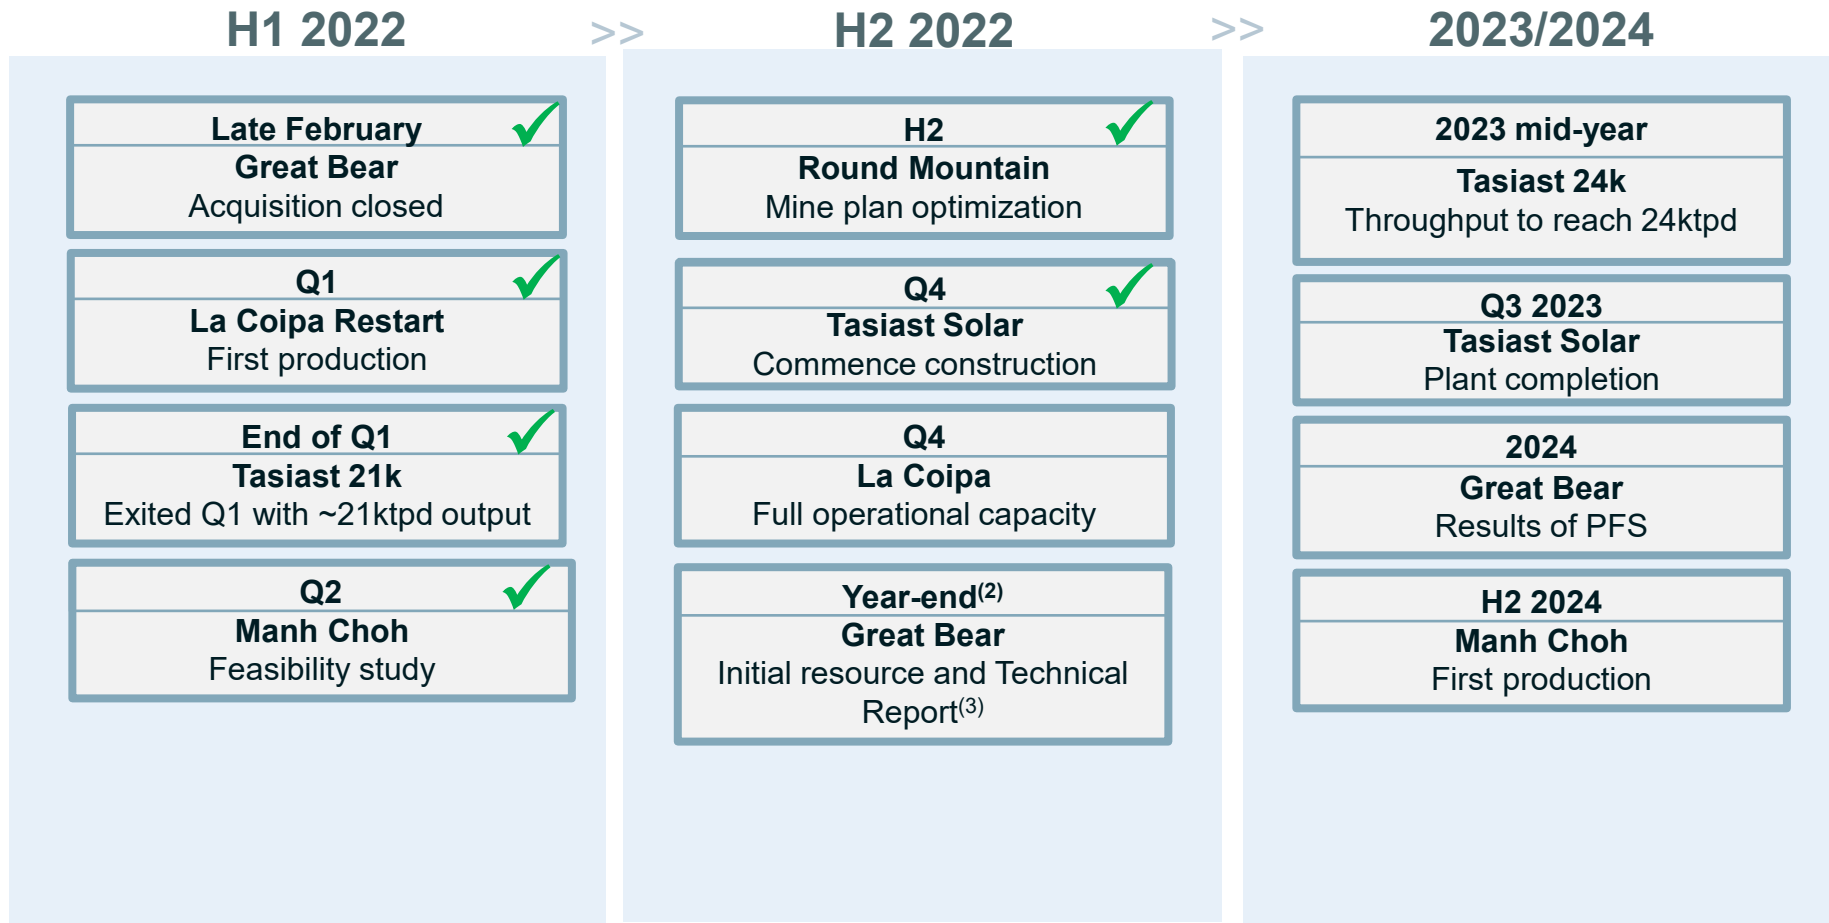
H1 2022

>>

H2 2022

>>

2023/2024

Late February
Great Bear
Acquisition closed

Q1
La Coipa Restart
First production

End of Q1
Tasiast 21k
Exited Q1 with ~21ktpd output

Q2
Manh Choh
Feasibility study

H2
Round Mountain
Mine plan optimization

Q4
Tasiast Solar
Commence construction

Q4
La Coipa
Full operational capacity

Year-end$^{(2)}$
Great Bear
Initial resource and Technical Report$^{(3)}$

2023 mid-year
Tasiast 24k
Throughput to reach 24ktpd

Q3 2023
Tasiast Solar
Plant completion

2024
Great Bear
Results of PFS

H2 2024
Manh Choh
First production